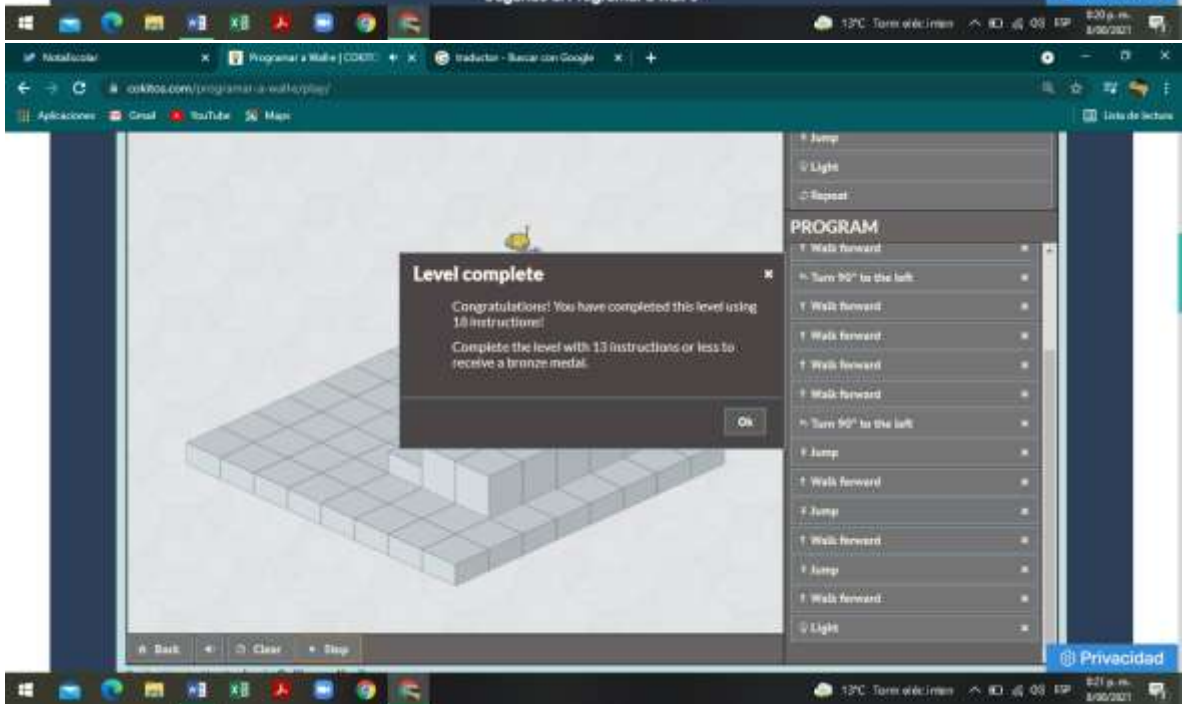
13°C Torm eléctrica 8:20 p. m. 8/06/2021

NotaEscolar × Programar a Walle | COKITOS × traductor - Buscar con Google × +

cokitos.com/programar-a-walle/play/

Aplicaciones Gmail YouTube Maps Lista de lectura

Jump
Light
Repeat

PROGRAM

Walk forward
Turn 90° to the left
Walk forward
Walk forward
Walk forward
Walk forward
Turn 90° to the left
Jump
Walk forward
Jump
Walk forward
Jump
Walk forward
Light

Level complete

Congratulations! You have completed this level using 18 instructions!

Complete the level with 13 instructions or less to receive a bronze medal.

Ok

Back Clear Stop

Privacidad

13°C Torm eléctrica 8:21 p. m. 8/06/2021